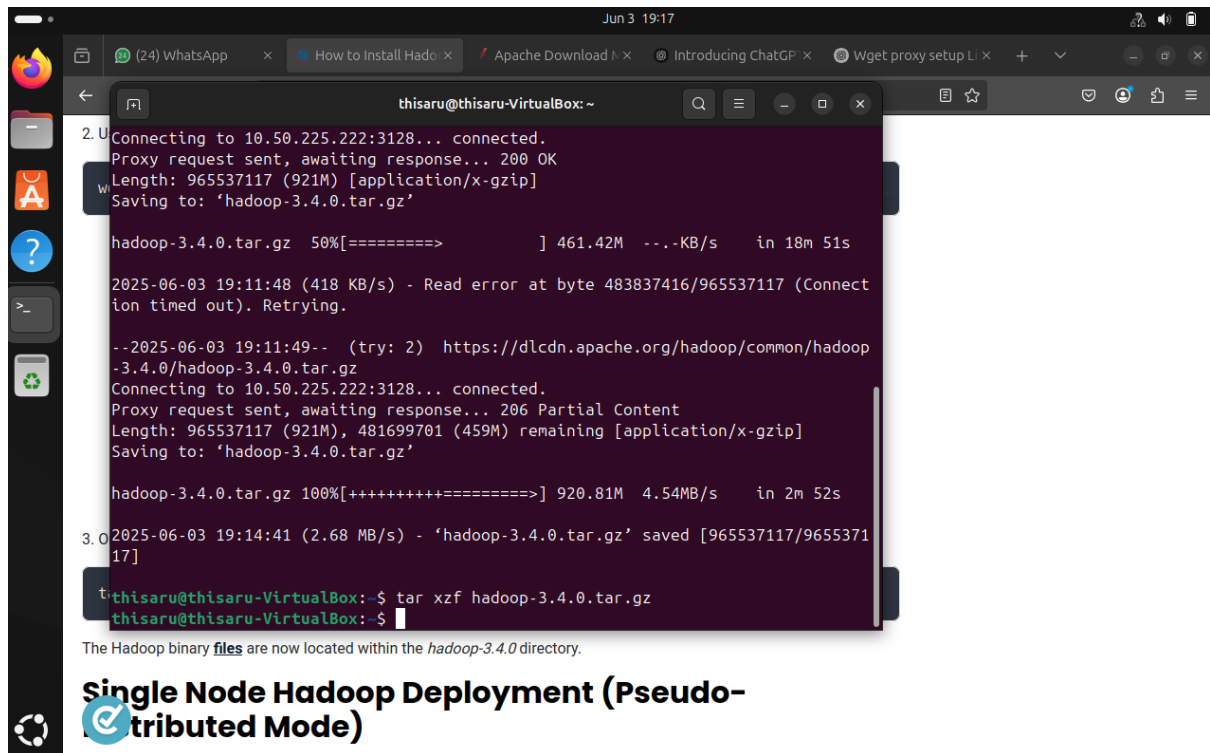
Jun 3 19:17

(24) WhatsApp
How to Install Hado
Apache Download M
Introducing ChatGP
Wget proxy setup Li

thisaru@thisaru-VirtualBox: ~

2. U

Connecting to 10.50.225.222:3128... connected.
Proxy request sent, awaiting response... 200 OK
Length: 965537117 (921M) [application/x-gzip]
Saving to: ‘hadoop-3.4.0.tar.gz’

hadoop-3.4.0.tar.gz 50%[=========> ] 461.42M --.-KB/s in 18m 51s

2025-06-03 19:11:48 (418 KB/s) - Read error at byte 483837416/965537117 (Connection timed out). Retrying.

--2025-06-03 19:11:49-- (try: 2) https://dlcdn.apache.org/hadoop/common/hadoop-3.4.0/hadoop-3.4.0.tar.gz
Connecting to 10.50.225.222:3128... connected.
Proxy request sent, awaiting response... 206 Partial Content
Length: 965537117 (921M), 481699701 (459M) remaining [application/x-gzip]
Saving to: ‘hadoop-3.4.0.tar.gz’

hadoop-3.4.0.tar.gz 100%[+++++++++++=========>] 920.81M 4.54MB/s in 2m 52s

3. O

2025-06-03 19:14:41 (2.68 MB/s) - ‘hadoop-3.4.0.tar.gz’ saved [965537117/965537117]

thisaru@thisaru-VirtualBox:~$ tar xzf hadoop-3.4.0.tar.gz
thisaru@thisaru-VirtualBox:~$

The Hadoop binary files are now located within the hadoop-3.4.0 directory.

Single Node Hadoop Deployment (Pseudo-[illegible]tributed Mode)